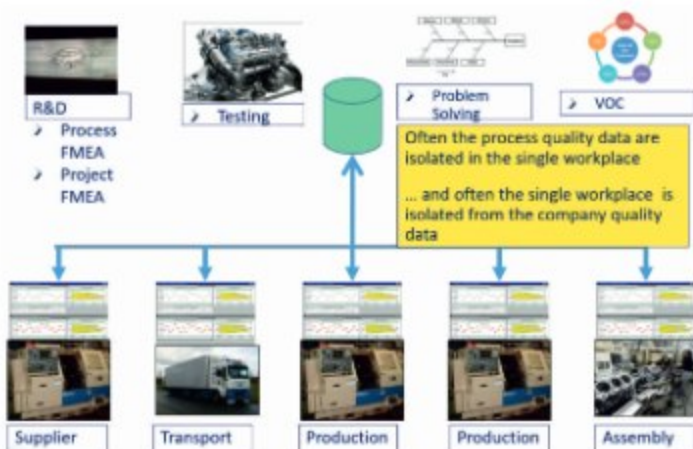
R&D

Process FMEA

Project FMEA

Testing

Problem Solving

VOC

Often the process quality data are isolated in the single workplace

... and often the single workplace is isolated from the company quality data

Supplier

Transport

Production

Production

Assembly